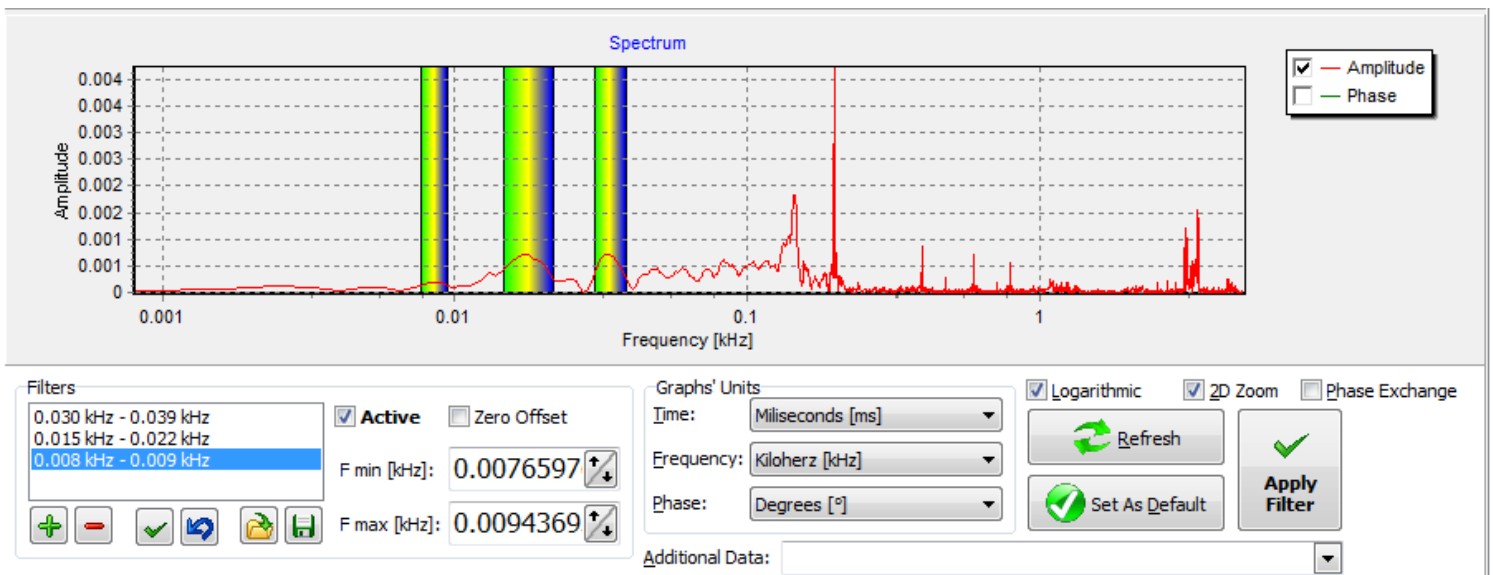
Spectrum

Amplitude
Phase

Amplitude

0.004
0.004
0.003
0.003
0.002
0.002
0.001
0.001
0

0.001
0.01
0.1
1

Frequency [kHz]

Filters
0.030 kHz - 0.039 kHz
0.015 kHz - 0.022 kHz
0.008 kHz - 0.009 kHz

Active
Zero Offset
F min [kHz]: 0.0076597
F max [kHz]: 0.0094369

Graphs' Units
Time: Miliseconds [ms]
Frequency: Kiloherz [kHz]
Phase: Degrees [°]

Logarithmic
2D Zoom
Phase Exchange
Refresh
Set As Default
Apply Filter

Additional Data: